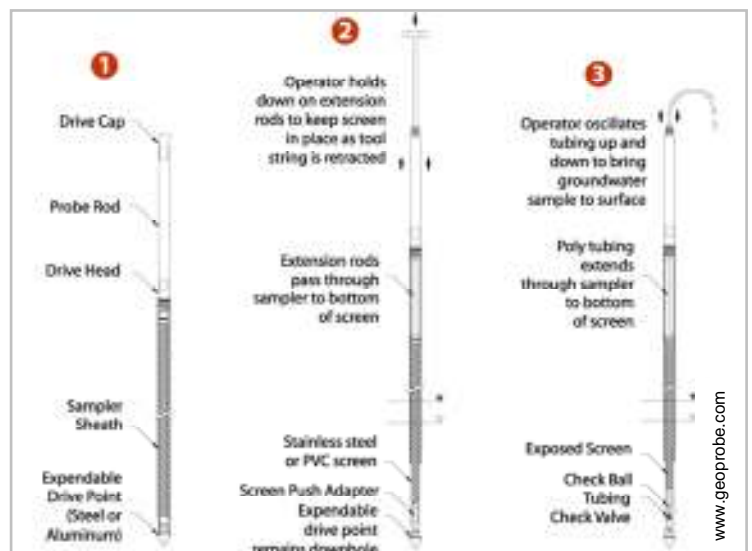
1

Drive Cap

Probe Rod

Drive Head

Sampler Sheath

Expendable Drive Point (Steel or Aluminum)

2

Operator holds down on extension rods to keep screen in place as tool string is retracted

Extension rods pass through sampler to bottom of screen

Stainless steel or PVC screen

Screen Push Adapter

Expendable drive point remains downhole

3

Operator oscillates tubing up and down to bring groundwater sample to surface

Poly tubing extends through sampler to bottom of screen

Exposed Screen

Check Ball

Tubing

Check Valve

www.geoprobe.com